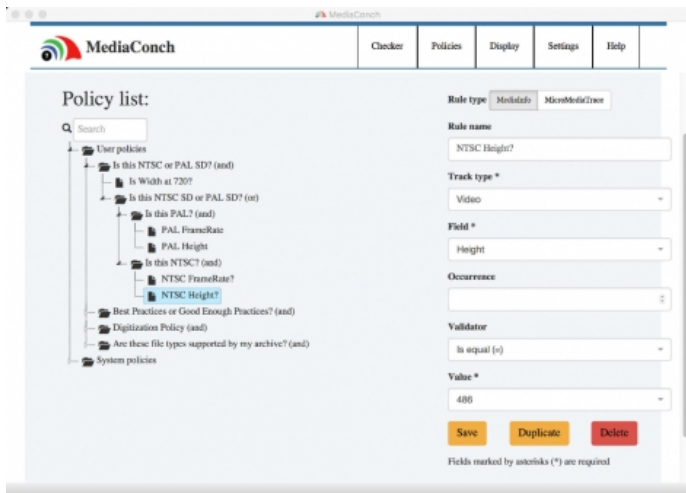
MediaConch

MediaConch

Checker | Policies | Display | Settings | Help

Policy list:

Search

User policies
Is this NTSC or PAL SD? (and)
Is Width at 720?
Is this NTSC SD or PAL SD? (or)
Is this PAL? (and)
PAL FrameRate
PAL Height
Is this NTSC? (and)
NTSC FrameRate?
NTSC Height?
Best Practices or Good Enough Practices? (and)
Digitization Policy (and)
Are these file types supported by my archive? (and)
System policies

Rule type MediaInfo MicroMediaTrace

Rule name
NTSC Height?

Track type *
Video

Field *
Height

Occurrence

Validator
Is equal (=)

Value *
486

Save Duplicate Delete

Fields marked by asterisks (*) are required